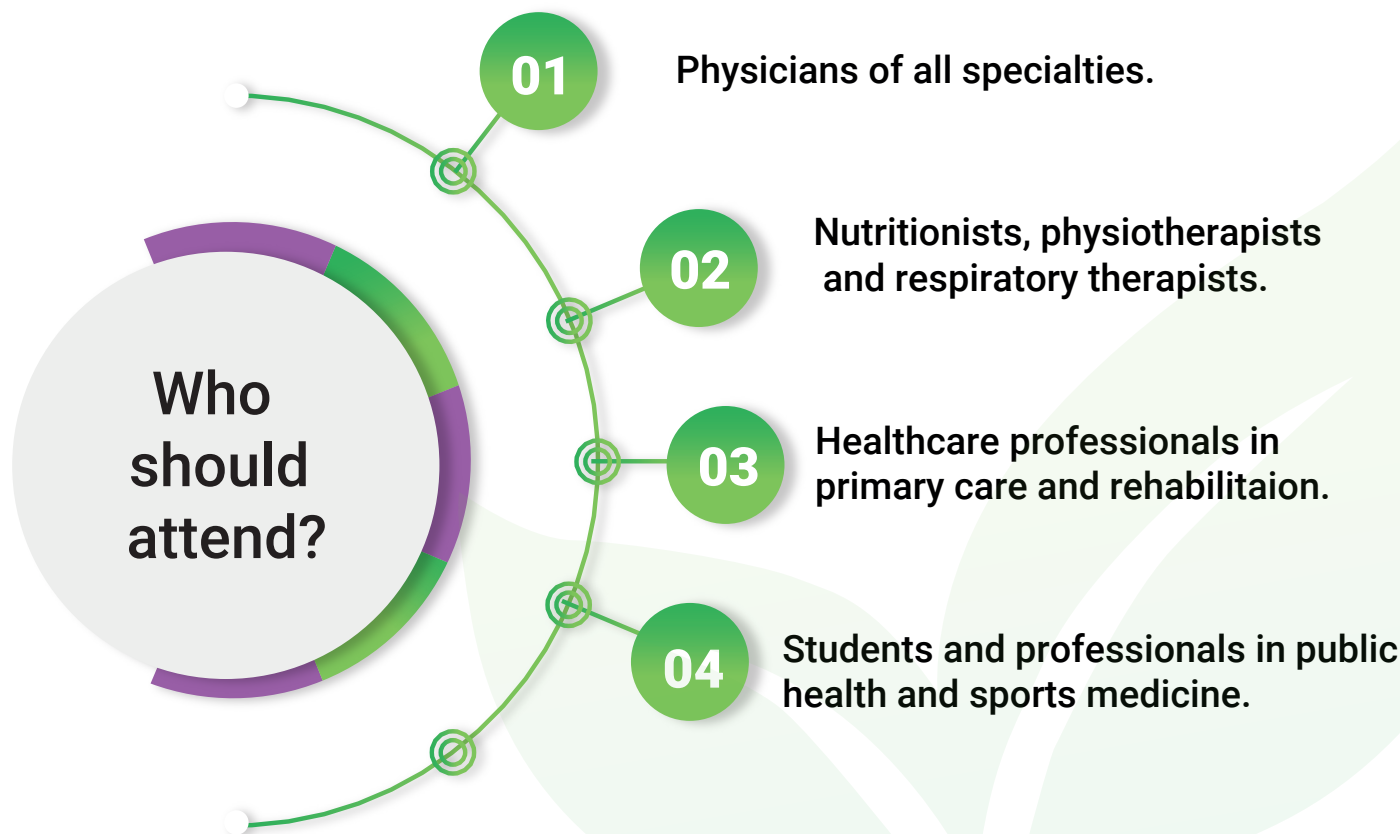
Who should attend?

01

Physicians of all specialties.

02

Nutritionists, physiotherapists and respiratory therapists.

03

Healthcare professionals in primary care and rehabilitaion.

04

Students and professionals in public health and sports medicine.